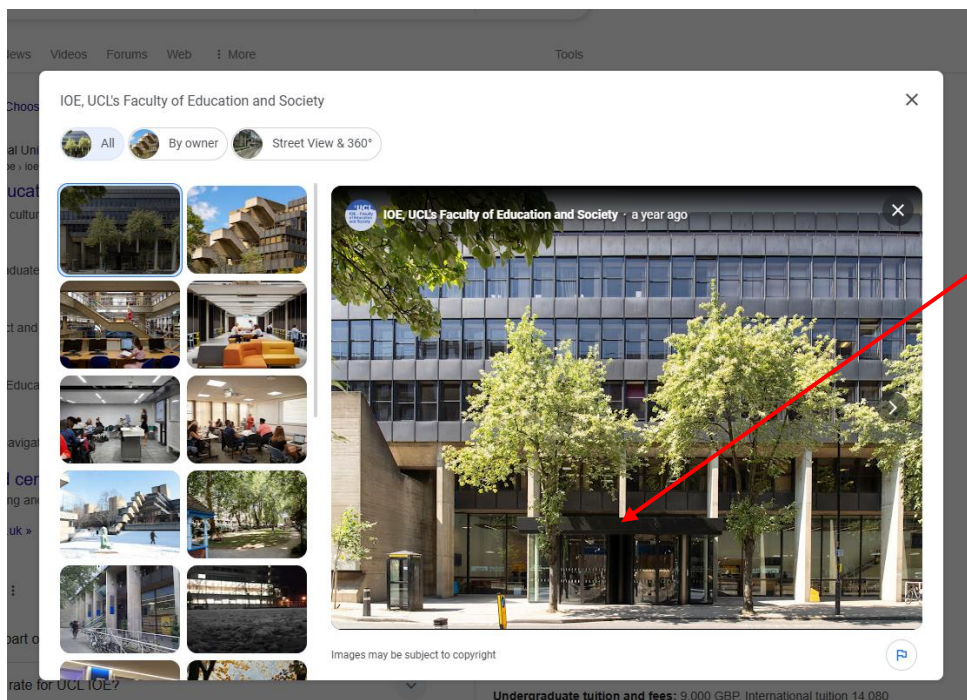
News Videos Forums Web ⋮ More Tools

IOE, UCL's Faculty of Education and Society

All By owner Street View & 360°

IOE, UCL's Faculty of Education and Society · a year ago

Images may be subject to copyright

Choos
al Uni
ucat
cultu
duate
ct and
Educa
avigat
l cen
ng an
uk »
part o
rate for UCL IOE?

Undergraduate tuition and fees: 9,000 GBP. International tuition 14,080